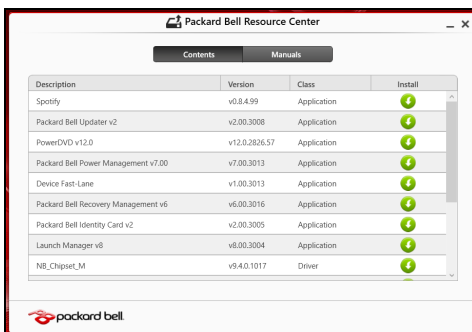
Packard Bell Resource Center

_ ×

Contents | Manuals

| Description | Version | Class | Install |
|---|---|---|---|
| Spotify | v0.8.4.99 | Application | |
| Packard Bell Updater v2 | v2.00.3008 | Application | |
| PowerDVD v12.0 | v12.0.2826.57 | Application | |
| Packard Bell Power Management v7.00 | v7.00.3013 | Application | |
| Device Fast-Lane | v1.00.3013 | Application | |
| Packard Bell Recovery Management v6 | v6.00.3016 | Application | |
| Packard Bell Identity Card v2 | v2.00.3005 | Application | |
| Launch Manager v8 | v8.00.3004 | Application | |
| NB_Chipset_M | v9.4.0.1017 | Driver | |

packard bell